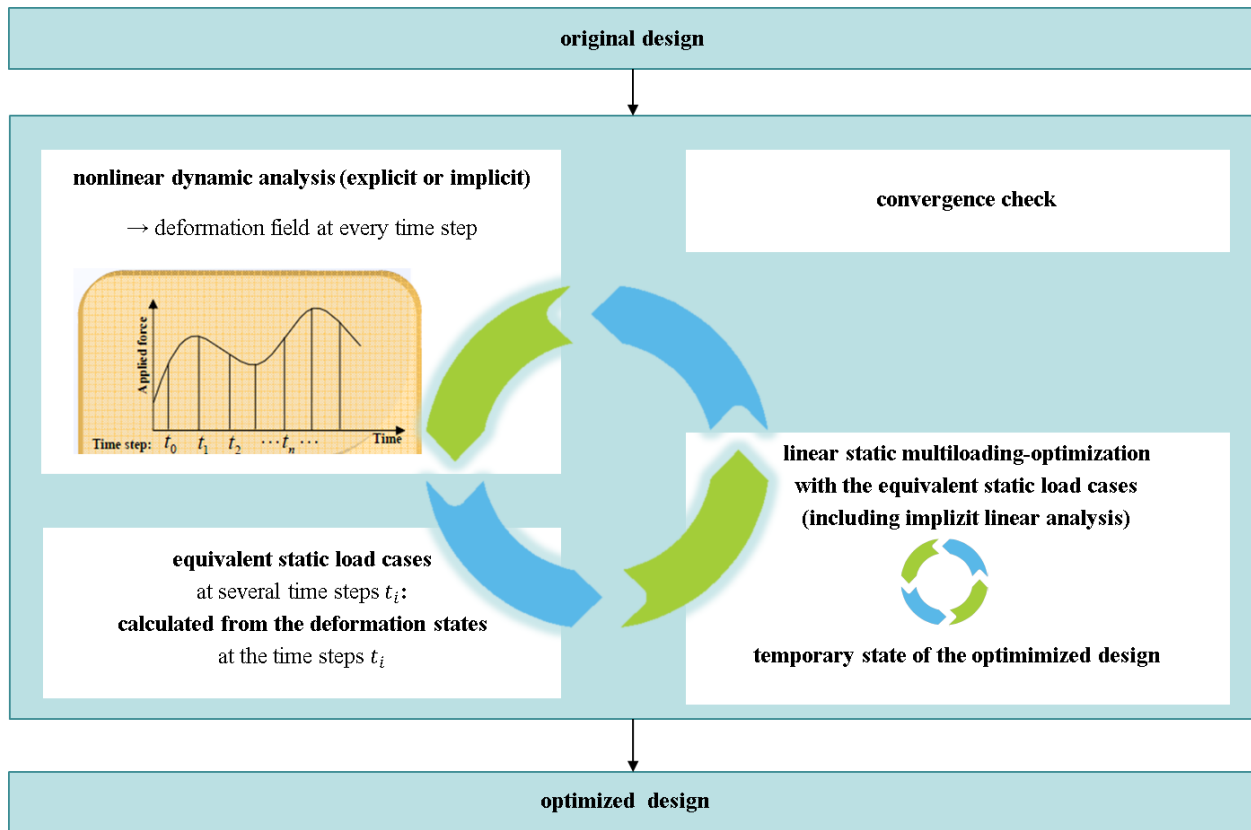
original design

nonlinear dynamic analysis (explicit or implicit)

→ deformation field at every time step

Applied force

Time step: $t_0$ $t_1$ $t_2$ $\cdots t_n \cdots$ Time

convergence check

linear static multiloading-optimization with the equivalent static load cases (including implizit linear analysis)

temporary state of the optimimized design

equivalent static load cases at several time steps $t_i$: calculated from the deformation states at the time steps $t_i$

optimized design